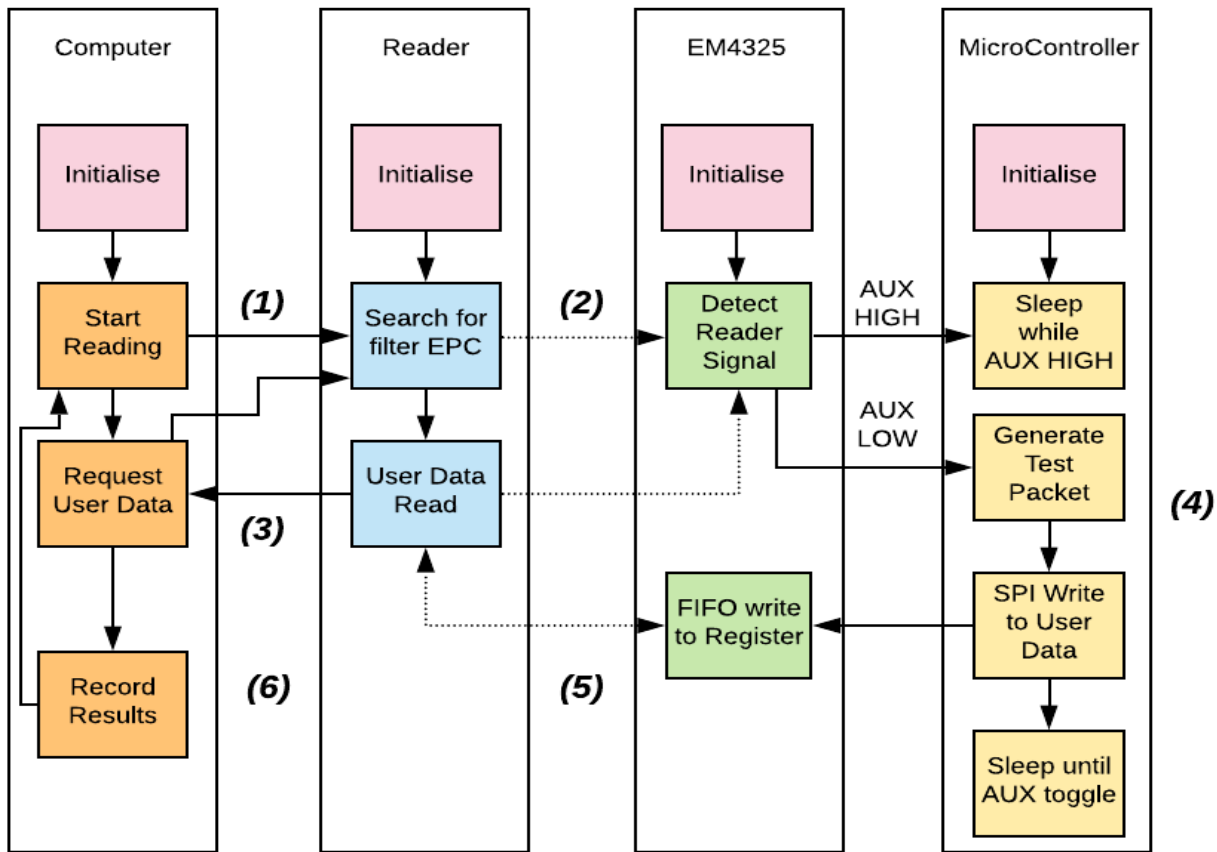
Computer

Initialise

Start Reading

Request User Data

Record Results

Reader

Initialise

Search for filter EPC

User Data Read

EM4325

Initialise

Detect Reader Signal

FIFO write to Register

MicroController

Initialise

Sleep while AUX HIGH

Generate Test Packet

SPI Write to User Data

Sleep until AUX toggle

(1)

(2)

(3)

(4)

(5)

(6)

AUX HIGH

AUX LOW